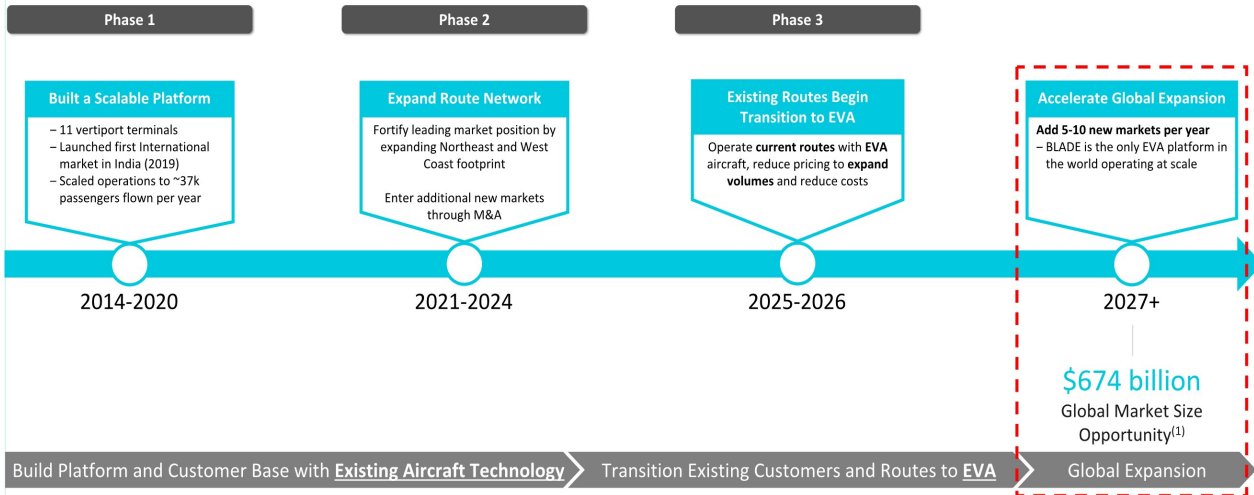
Phase 1

Phase 2

Phase 3

Built a Scalable Platform

– 11 vertiport terminals
– Launched first International market in India (2019)
– Scaled operations to ~37k passengers flown per year

2014-2020

Expand Route Network

Fortify leading market position by expanding Northeast and West Coast footprint

Enter additional new markets through M&A

2021-2024

Existing Routes Begin Transition to EVA

Operate **current routes** with **EVA** aircraft, reduce pricing to **expand volumes** and reduce costs

2025-2026

Accelerate Global Expansion

**Add 5-10 new markets per year**
– BLADE is the only EVA platform in the world operating at scale

2027+

$674 billion
Global Market Size Opportunity$^{(1)}$

Build Platform and Customer Base with Existing Aircraft Technology

Transition Existing Customers and Routes to EVA

Global Expansion